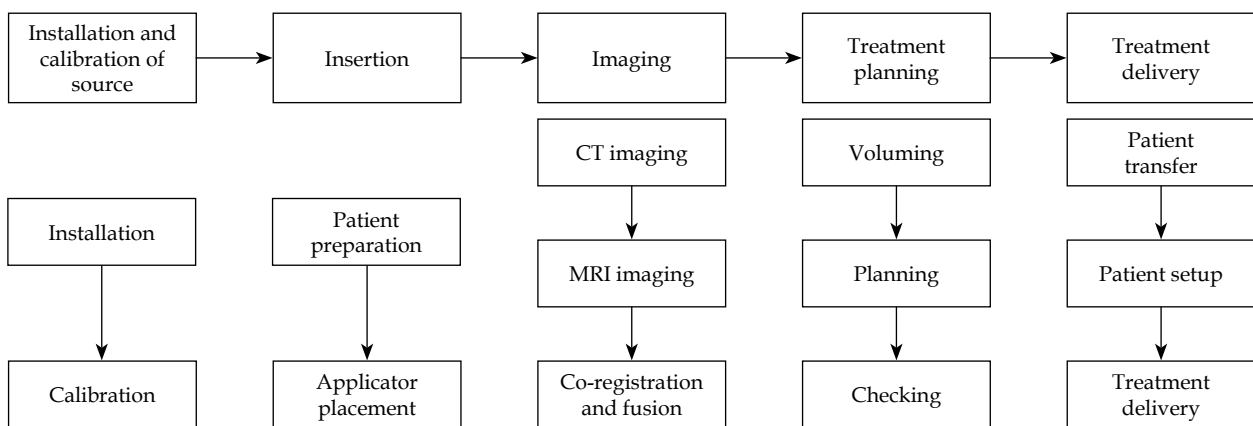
Installation and calibration of source

Insertion

Imaging

Treatment planning

Treatment delivery

CT imaging

Voluming

Patient transfer

Installation

Patient preparation

MRI imaging

Planning

Patient setup

Calibration

Applicator placement

Co-registration and fusion

Checking

Treatment delivery